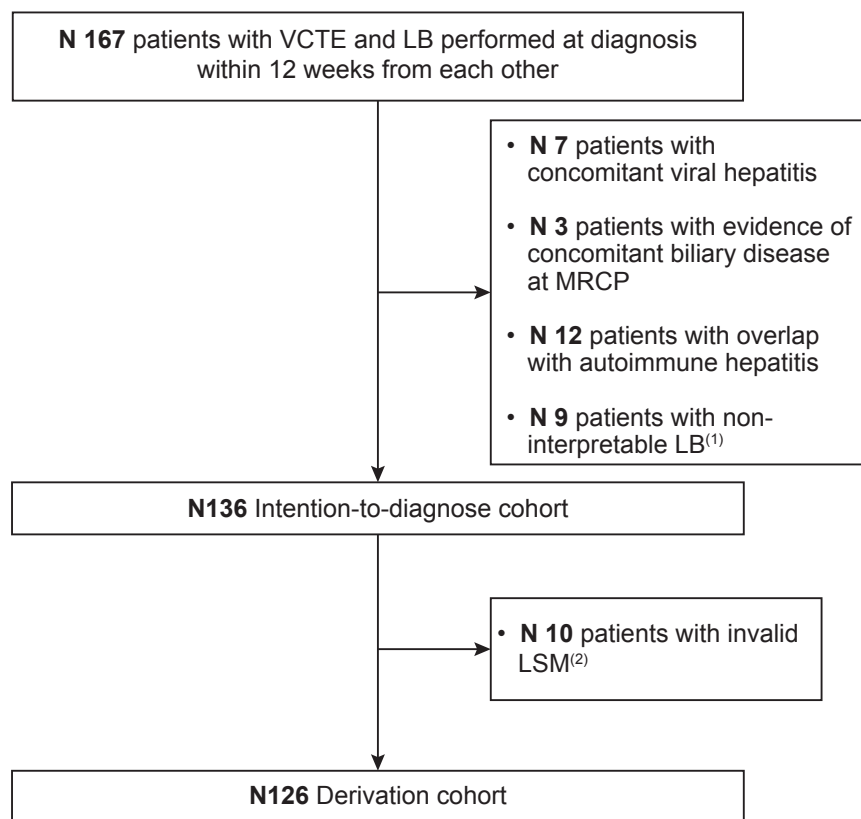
**N 167** patients with VCTE and LB performed at diagnosis within 12 weeks from each other

• **N 7** patients with concomitant viral hepatitis

• **N 3** patients with evidence of concomitant biliary disease at MRCP

• **N 12** patients with overlap with autoimmune hepatitis

• **N 9** patients with non-interpretable LB$^{(1)}$

**N136** Intention-to-diagnose cohort

• **N 10** patients with invalid LSM$^{(2)}$

**N126** Derivation cohort